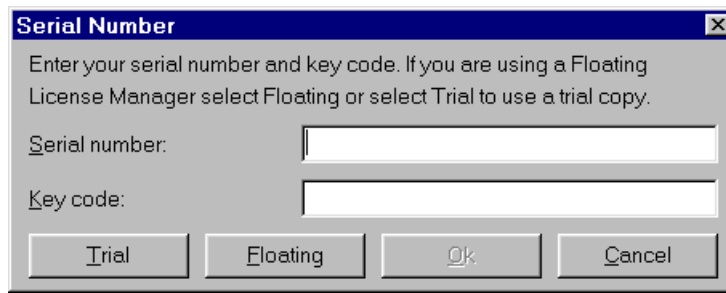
Serial Number

Enter your serial number and key code. If you are using a Floating License Manager select Floating or select Trial to use a trial copy.

Serial number:

Key code:

Trial

Floating

Ok

Cancel